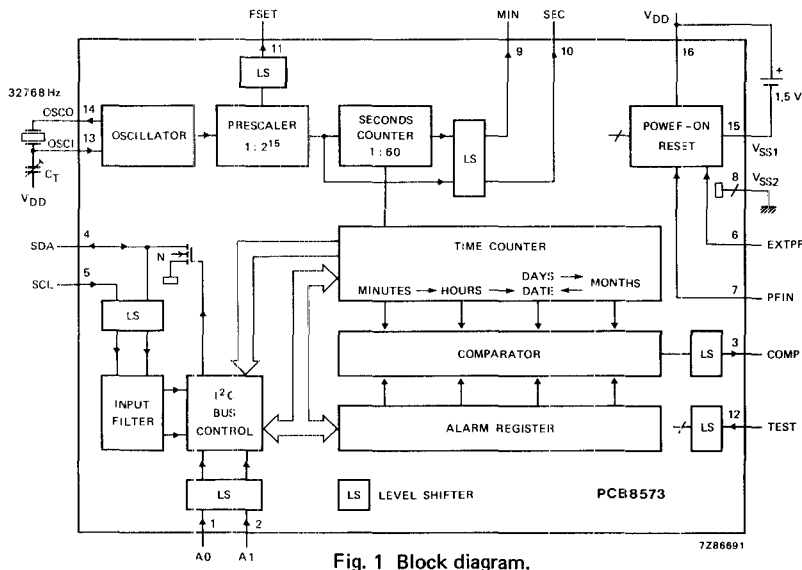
FSET
11
LS
MIN
SEC
9
10
$V_{DD}$
16
32768 Hz
OSCO
14
OSCI
13
OSCILLATOR
PRESCALER
$1:2^{15}$
SECONDS COUNTER
1 : 60
LS
POWEF-ON RESET
15
1,5 V
$V_{SS1}$
$C_T$
$V_{DD}$
8
$V_{SS2}$
SDA
4
N
TIME COUNTER
6
EXTPF
SCL
5
MINUTES → HOURS → DAYS → MONTHS DATE
7
PFIN
LS
COMPARATOR
LS
3
COMP
INPUT FILTER
$I^2C$ BUS CONTROL
ALARM REGISTER
LS
12
TEST
LS
LS LEVEL SHIFTER
PCB8573
1
2
A0
A1
7Z86691
Fig. 1 Block diagram.